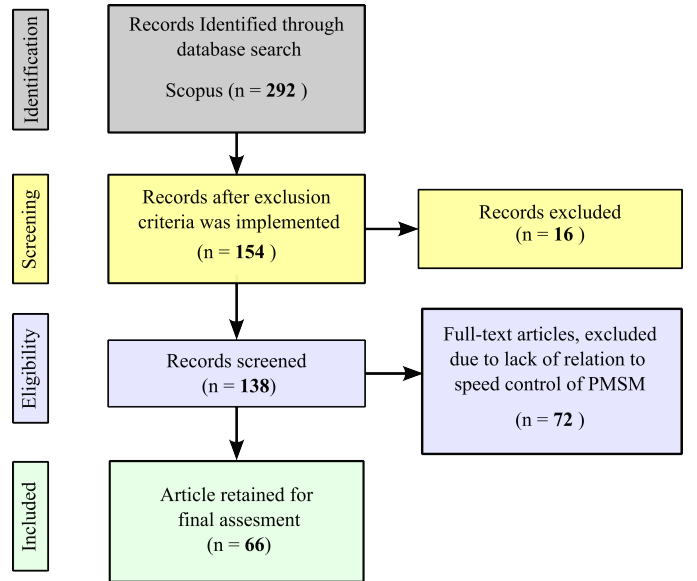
Identification

Records Identified through database search

Scopus (n = **292** )

Screening

Records after exclusion criteria was implemented

(n = **154** )

Records excluded

(n = **16** )

Eligibility

Records screened

(n = **138**)

Full-text articles, excluded due to lack of relation to speed control of PMSM

(n = **72** )

Included

Article retained for final assesment

(n = **66**)